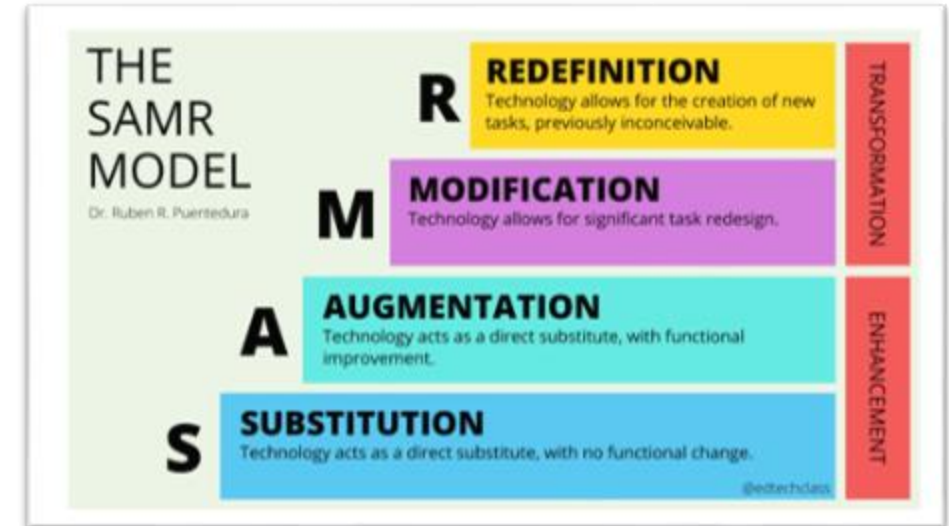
THE SAMR MODEL

Dr. Ruben R. Puentedura

R

REDEFINITION

Technology allows for the creation of new tasks, previously inconceivable.

M

MODIFICATION

Technology allows for significant task redesign.

A

AUGMENTATION

Technology acts as a direct substitute, with functional improvement.

S

SUBSTITUTION

Technology acts as a direct substitute, with no functional change.

@edtechclass

TRANSFORMATION

ENHANCEMENT